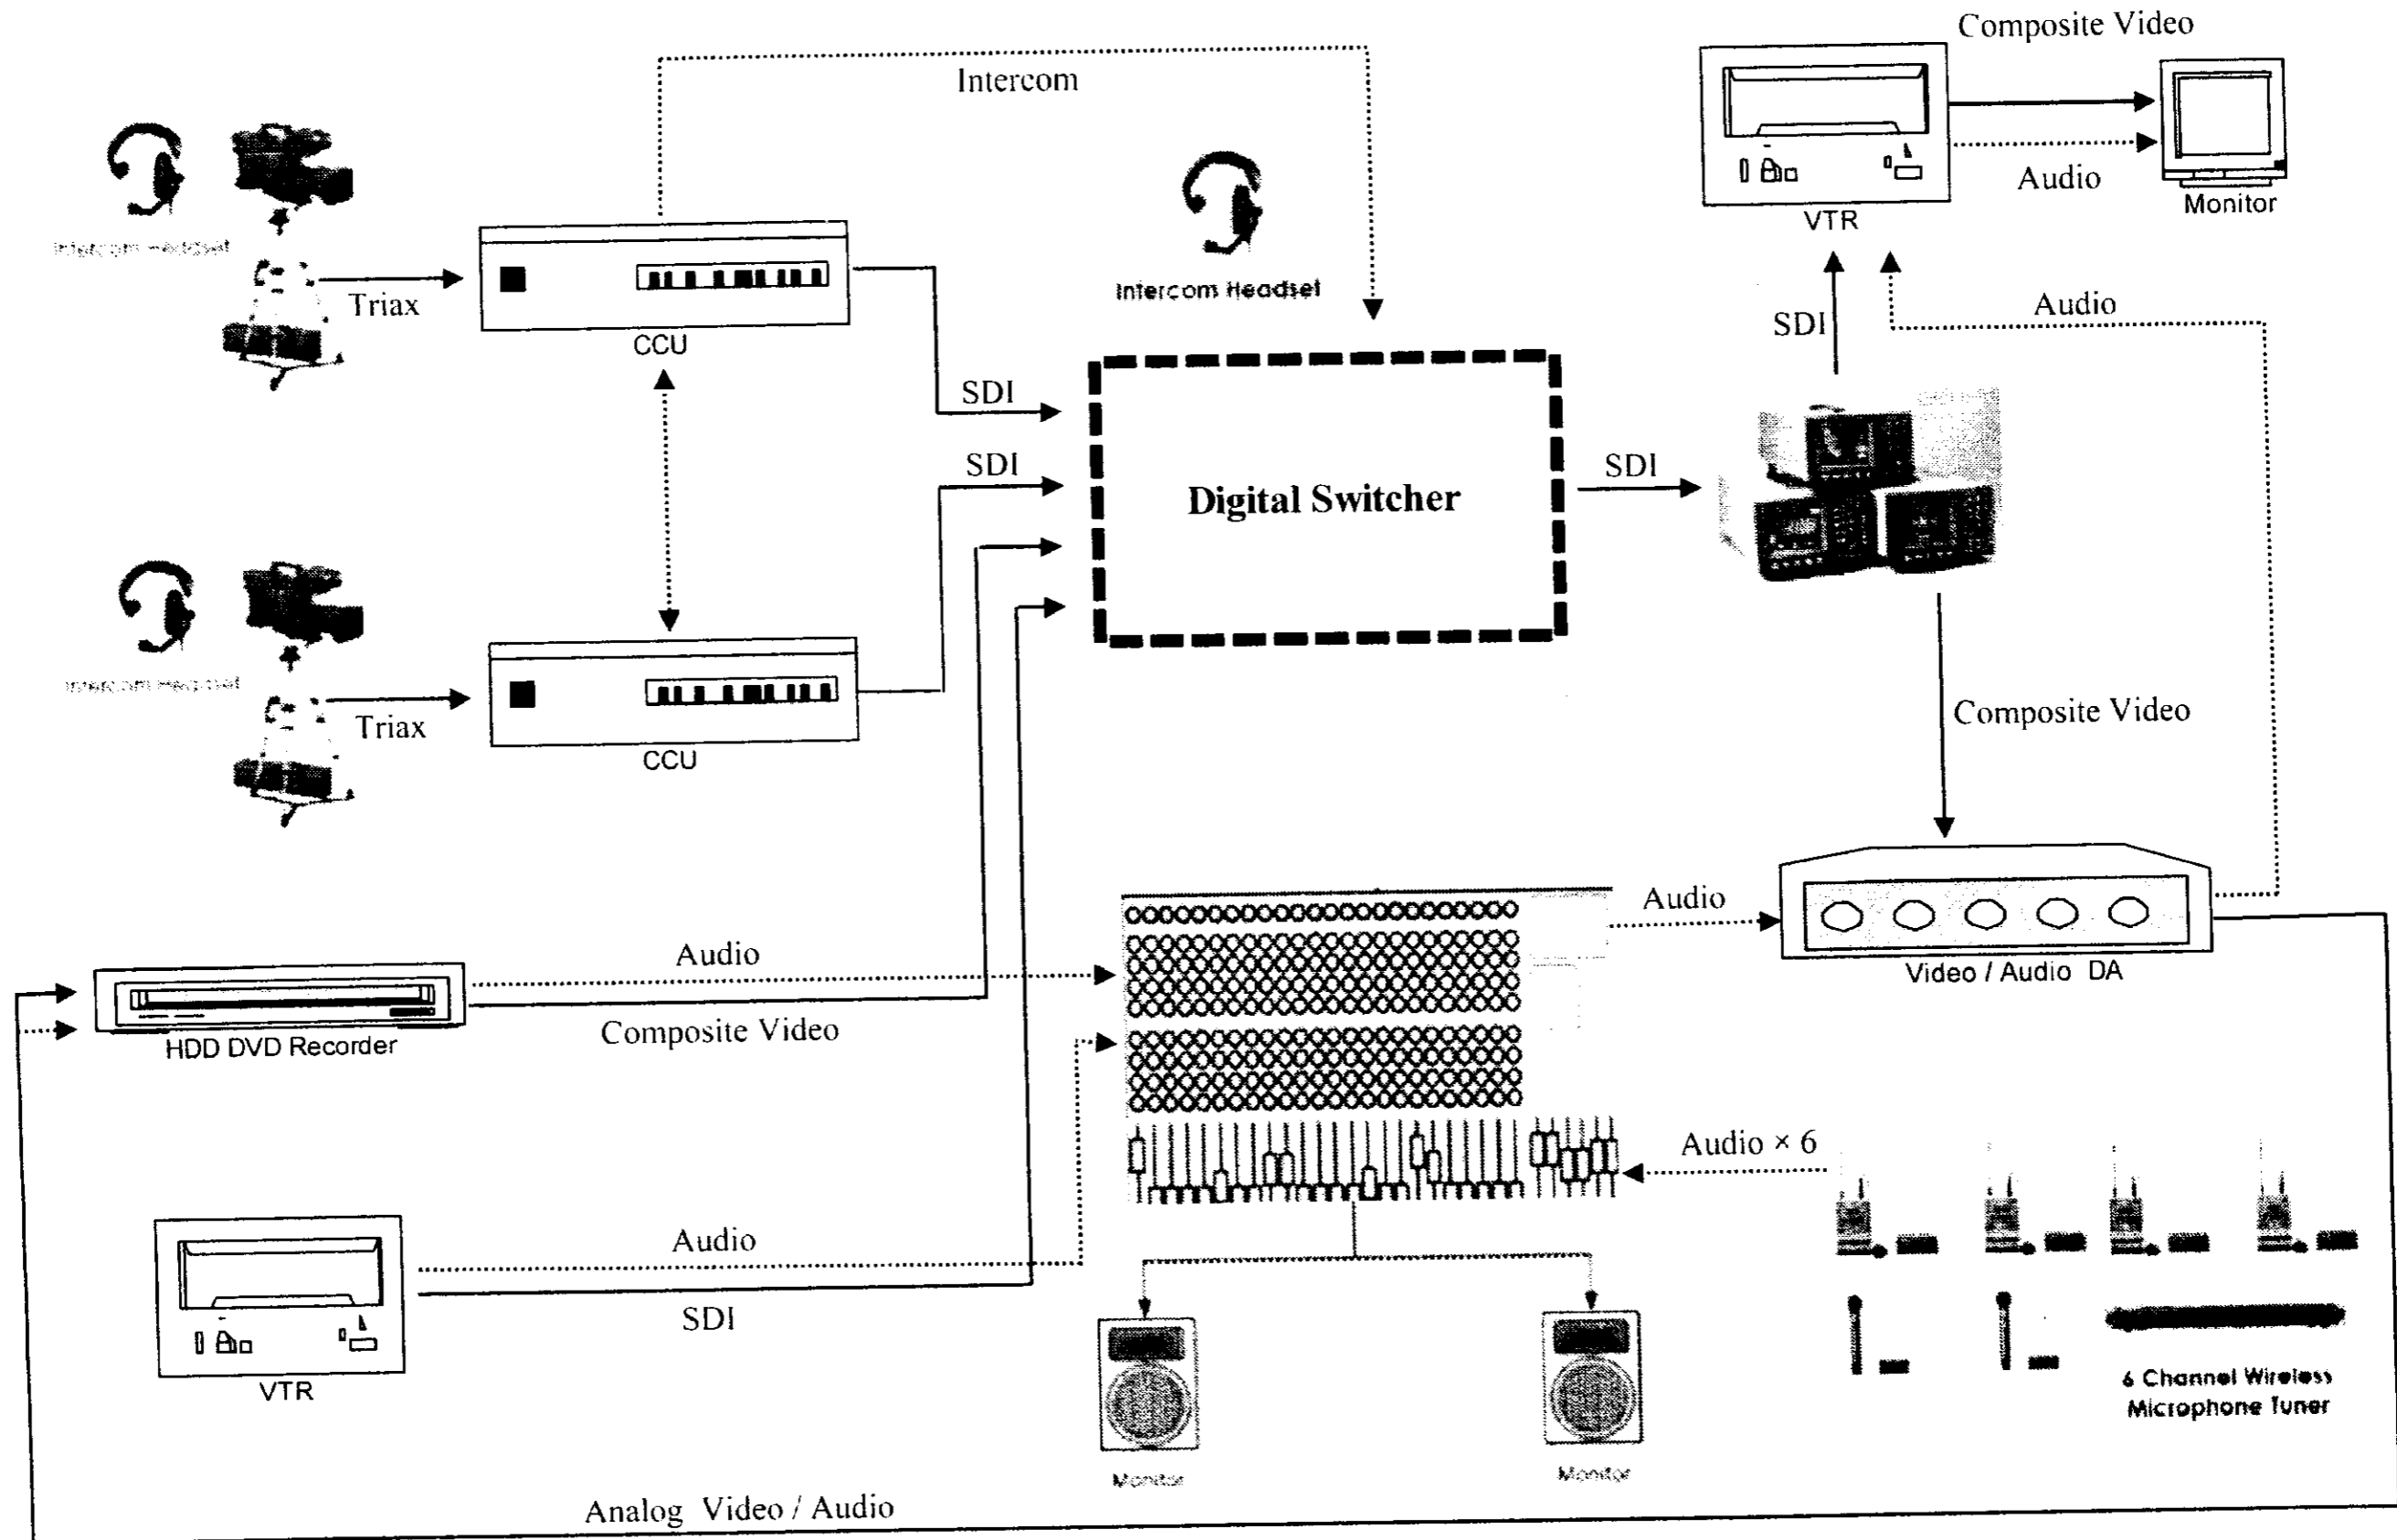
Intercom

Intercom Headset

Triax

CCU

Intercom Headset

Intercom Headset

Triax

CCU

SDI

SDI

Digital Switcher

SDI

Composite Video

VTR

Audio

Monitor

SDI

Audio

Composite Video

Audio

Video / Audio DA

Audio

Composite Video

HDD DVD Recorder

Audio × 6

Audio

SDI

VTR

Monitor

Monitor

6 Channel Wireless Microphone Tuner

Analog Video / Audio